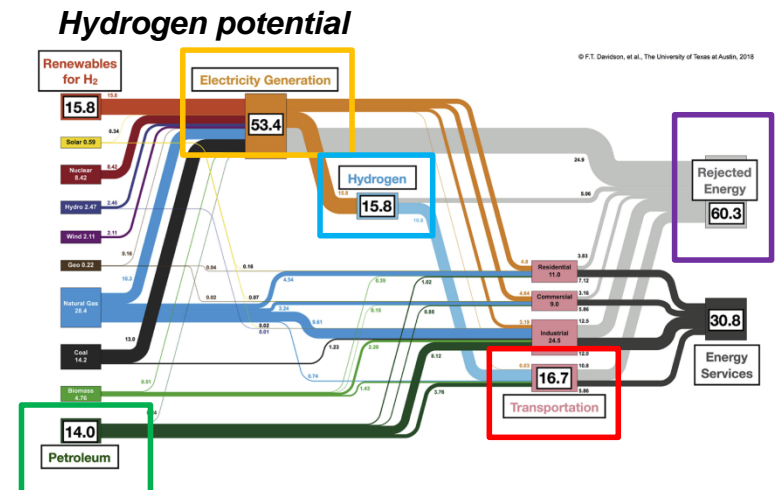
Hydrogen potential

© F.T. Davidson, et al., The University of Texas at Austin, 2018

Renewables for $H_2$
15.8
15.8

Electricity Generation
53.4

Solar 0.59
0.34
Nuclear 8.42
8.42
Hydro 2.47
2.46
Wind 2.11
2.11
Geo 0.22
0.16
Natural Gas 28.4
10.2
Coal 14.2
13.0
Biomass 4.76
0.01
Petroleum
14.0

Hydrogen
15.8
15.8
15.8

24.9
5.06
Rejected Energy
60.3

0.04
0.16
0.02
0.07
4.54
0.39
1.02
3.24
0.15
0.88
0.03
0.03
0.01
5.61
1.23
3.26
0.74
1.43
4.12
3.76
0.24

Residential 11.0
Commercial 9.0
Industrial 24.3
4.8
4.64
3.19
3.83
7.12
3.16
5.86
12.5
12.0
10.8
5.86
0.03
Transportation
16.7

30.8
Energy Services